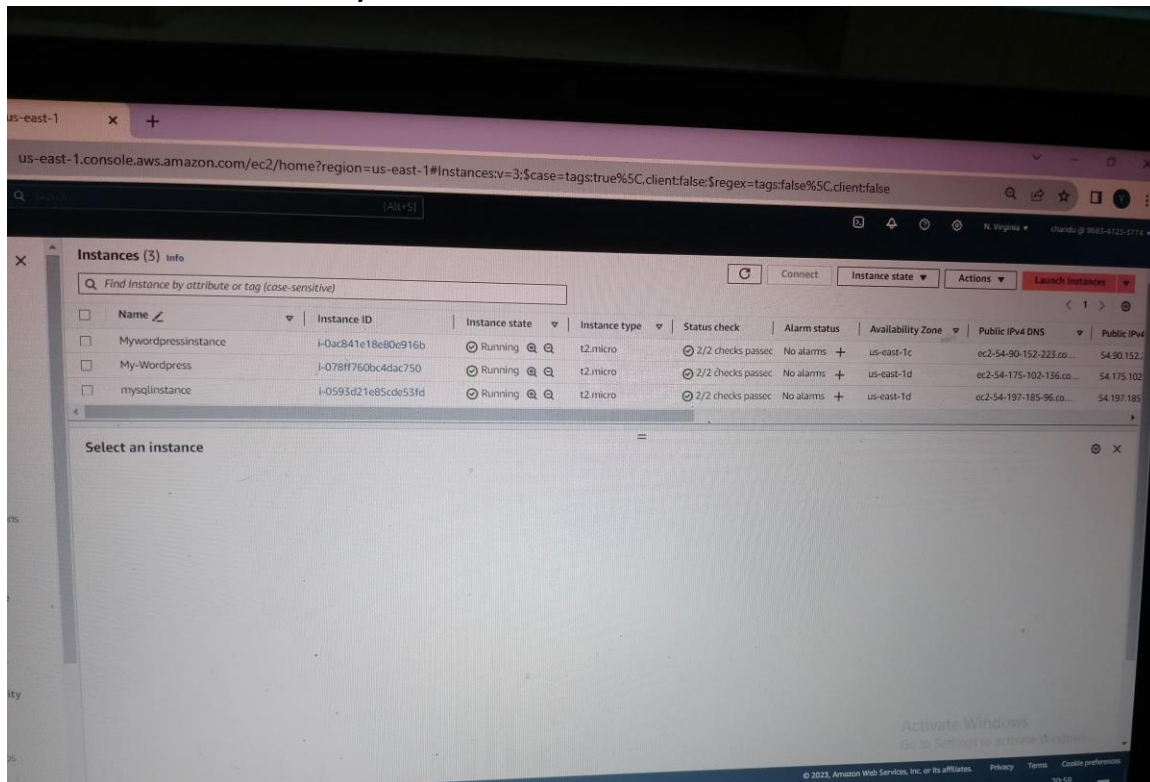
us-east-1 × +

us-east-1.console.aws.amazon.com/ec2/home?region=us-east-1#Instances:v=3;$case=tags:true%5C,client:false;$regex=tags:false%5C,client:false

[Alt+S]

N. Virginia ▾ chandu @ 9683-4123-3774 ▾

Instances (3) Info

Find Instance by attribute or tag (case-sensitive)

Connect Instance state ▾ Actions ▾ Launch instances

< 1 >

| | Name | Instance ID | Instance state | Instance type | Status check | Alarm status | Availability Zone | Public IPv4 DNS | Public IPv4 |
|---|---|---|---|---|---|---|---|---|---|
| | Mywordpressinstance | i-0ac841e18e80e916b | Running | t2.micro | 2/2 checks passec | No alarms + | us-east-1c | ec2-54-90-152-223.co... | 54.90.152.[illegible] |
| | My-Wordpress | i-078ff760bc4dac750 | Running | t2.micro | 2/2 checks passec | No alarms + | us-east-1d | ec2-54-175-102-136.co... | 54.175.102 |
| | mysqlinstance | i-0593d21e85cde53fd | Running | t2.micro | 2/2 checks passec | No alarms + | us-east-1d | ec2-54-197-185-96.co... | 54.197.185 |

Select an instance

ns

ity

Activate Windows
Go to Settings to activate Windows.

© 2023, Amazon Web Services, Inc. or its affiliates. Privacy Terms Cookie preferences